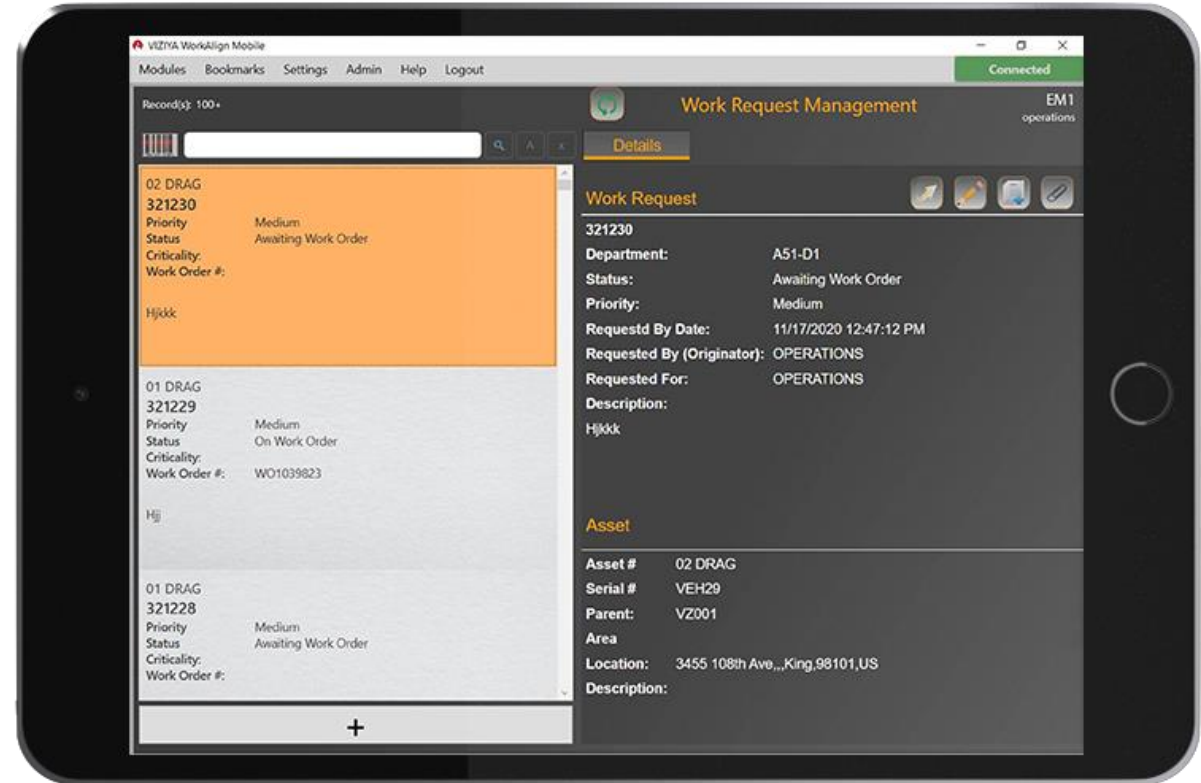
VIZIYA WorkAlign Mobile

Modules Bookmarks Settings Admin Help Logout

Connected

Record(s): 100+

Work Request Management

EM1
operations

Details

02 DRAG
321230
Priority Medium
Status Awaiting Work Order
Criticality:
Work Order #:

Hjkkk

01 DRAG
321229
Priority Medium
Status On Work Order
Criticality:
Work Order #: WO1039823

Hjj

01 DRAG
321228
Priority Medium
Status Awaiting Work Order
Criticality:
Work Order #:

+

Work Request

321230
Department: A51-D1
Status: Awaiting Work Order
Priority: Medium
Requestd By Date: 11/17/2020 12:47:12 PM
Requested By (Originator): OPERATIONS
Requested For: OPERATIONS
Description:
Hjkkk

Asset

Asset # 02 DRAG
Serial # VEH29
Parent: VZ001
Area
Location: 3455 108th Ave,,,King,98101,US
Description: